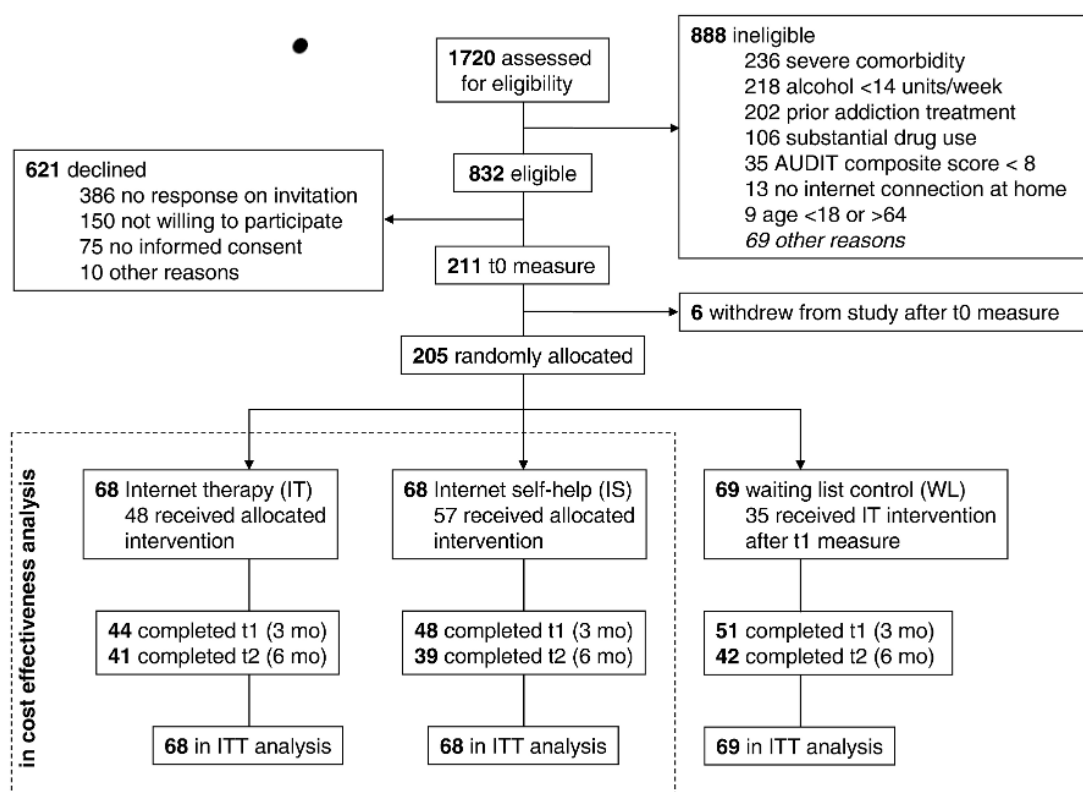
**1720** assessed for eligibility

**888** ineligible
236 severe comorbidity
218 alcohol <14 units/week
202 prior addiction treatment
106 substantial drug use
35 AUDIT composite score < 8
13 no internet connection at home
9 age <18 or >64
*69 other reasons*

**621** declined
386 no response on invitation
150 not willing to participate
75 no informed consent
10 other reasons

**832** eligible

**211** t0 measure

**6** withdrew from study after t0 measure

**205** randomly allocated

in cost effectiveness analysis

**68** Internet therapy (IT)
48 received allocated intervention

**44** completed t1 (3 mo)
**41** completed t2 (6 mo)

**68** in ITT analysis

**68** Internet self-help (IS)
57 received allocated intervention

**48** completed t1 (3 mo)
**39** completed t2 (6 mo)

**68** in ITT analysis

**69** waiting list control (WL)
35 received IT intervention after t1 measure

**51** completed t1 (3 mo)
**42** completed t2 (6 mo)

**69** in ITT analysis